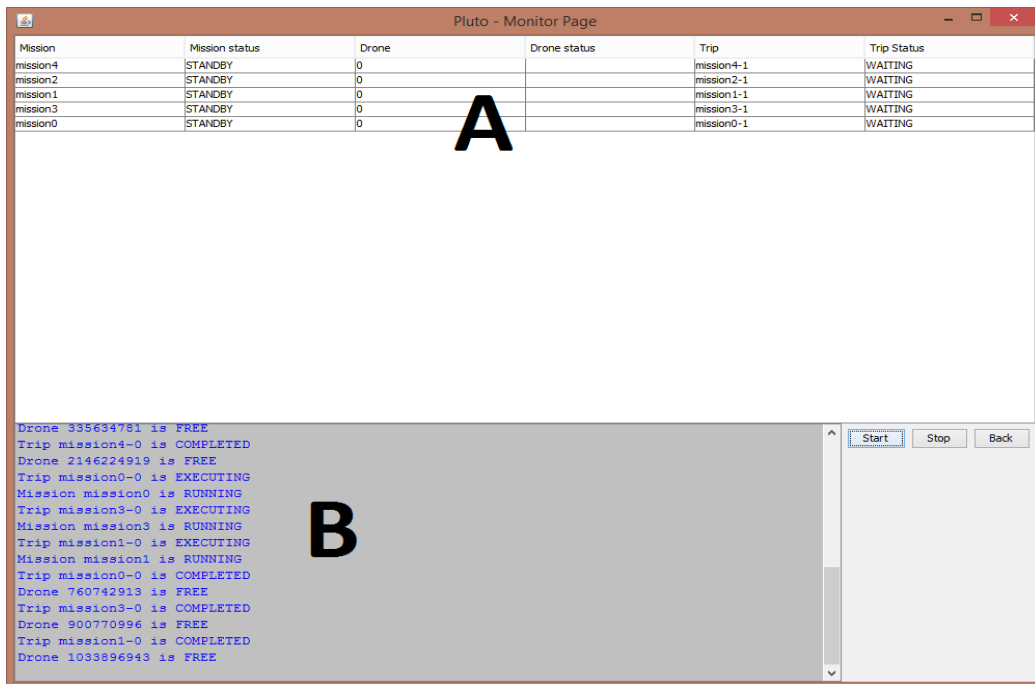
Pluto - Monitor Page

| Mission | Mission status | Drone | Drone status | Trip | Trip Status |
|---|---|---|---|---|---|
| mission4 | STANDBY | 0 | | mission4-1 | WAITING |
| mission2 | STANDBY | 0 | | mission2-1 | WAITING |
| mission1 | STANDBY | 0 | | mission1-1 | WAITING |
| mission3 | STANDBY | 0 | | mission3-1 | WAITING |
| mission0 | STANDBY | 0 | | mission0-1 | WAITING |

A

Drone 335634781 is FREE
Trip mission4-0 is COMPLETED
Drone 2146224919 is FREE
Trip mission0-0 is EXECUTING
Mission mission0 is RUNNING
Trip mission3-0 is EXECUTING
Mission mission3 is RUNNING
Trip mission1-0 is EXECUTING
Mission mission1 is RUNNING
Trip mission0-0 is COMPLETED
Drone 760742913 is FREE
Trip mission3-0 is COMPLETED
Drone 900770996 is FREE
Trip mission1-0 is COMPLETED
Drone 1033896943 is FREE

B

Start
Stop
Back